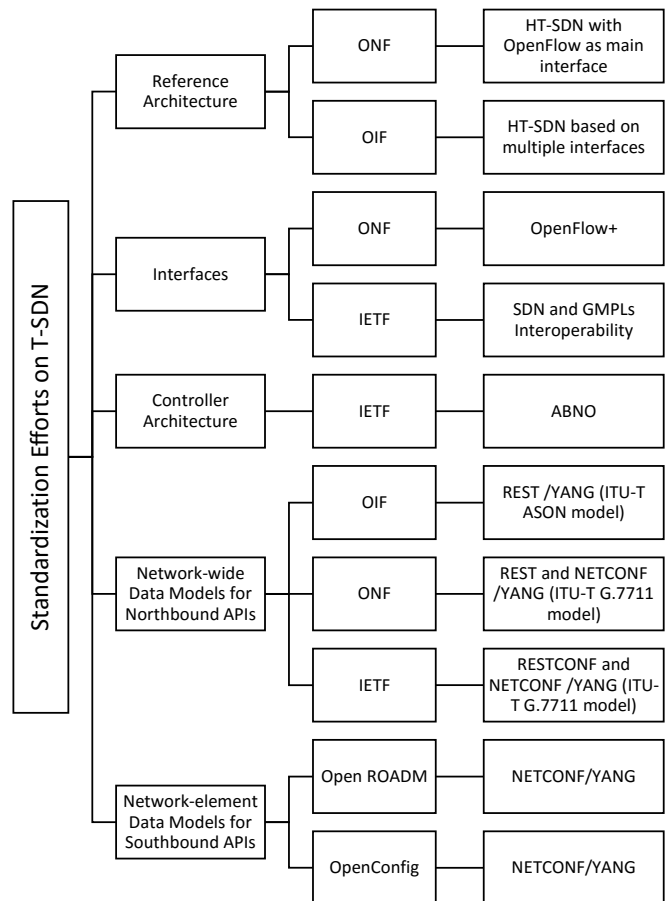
Standardization Efforts on T-SDN

Reference Architecture

ONF

HT-SDN with OpenFlow as main interface

OIF

HT-SDN based on multiple interfaces

Interfaces

ONF

OpenFlow+

IETF

SDN and GMPLs Interoperability

Controller Architecture

IETF

ABNO

Network-wide Data Models for Northbound APIs

OIF

REST /YANG (ITU-T ASON model)

ONF

REST and NETCONF /YANG (ITU-T G.7711 model)

IETF

RESTCONF and NETCONF /YANG (ITU-T G.7711 model)

Network-element Data Models for Southbound APIs

Open ROADM

NETCONF/YANG

OpenConfig

NETCONF/YANG